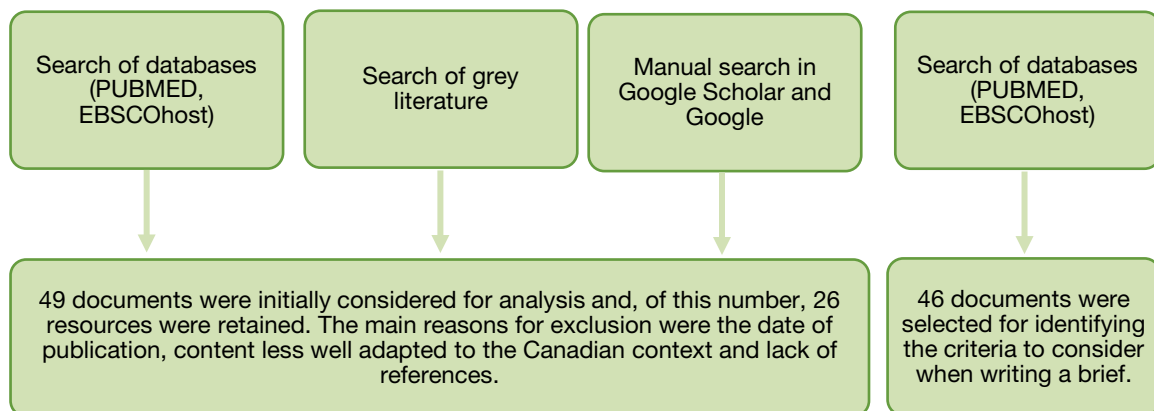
Search of databases (PUBMED, EBSCOhost)

Search of grey literature

Manual search in Google Scholar and Google

Search of databases (PUBMED, EBSCOhost)

49 documents were initially considered for analysis and, of this number, 26 resources were retained. The main reasons for exclusion were the date of publication, content less well adapted to the Canadian context and lack of references.

46 documents were selected for identifying the criteria to consider when writing a brief.